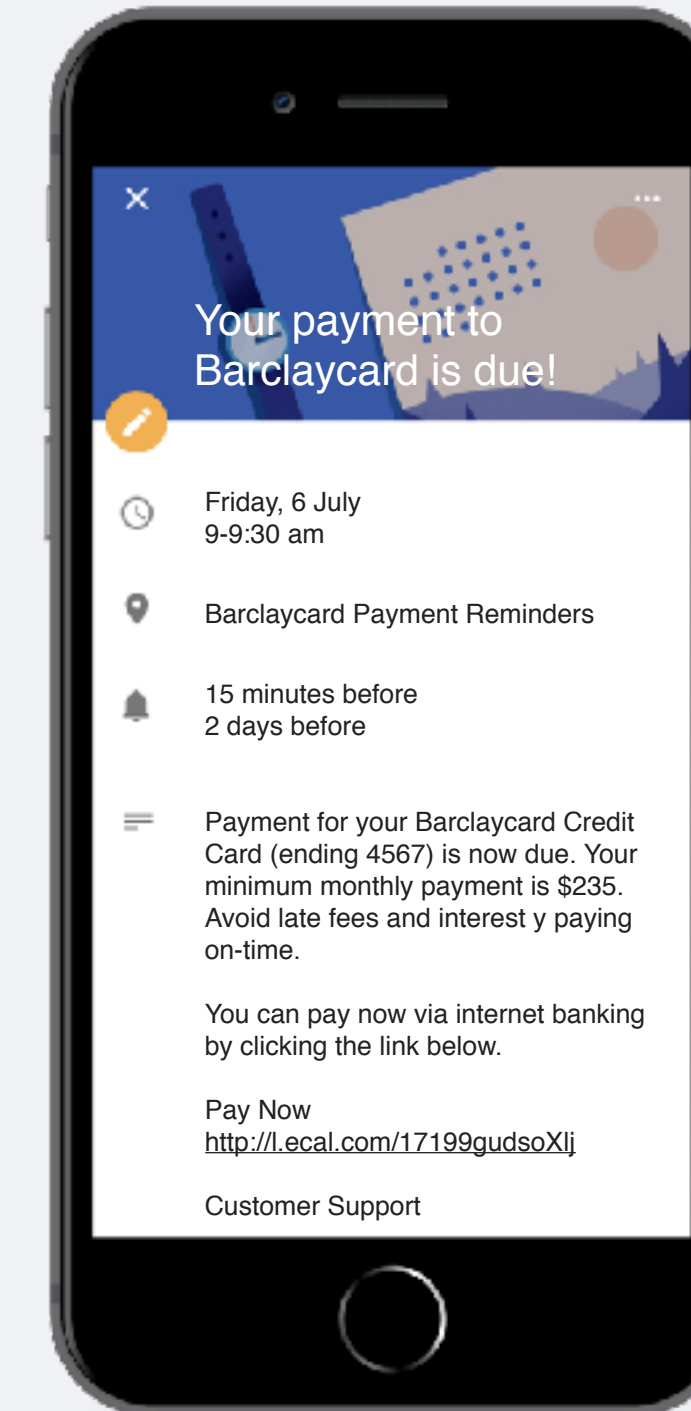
Your payment to Barclaycard is due!

Friday, 6 July
9-9:30 am

Barclaycard Payment Reminders

15 minutes before
2 days before

Payment for your Barclaycard Credit Card (ending 4567) is now due. Your minimum monthly payment is $235. Avoid late fees and interest y paying on-time.

You can pay now via internet banking by clicking the link below.

Pay Now
http://l.ecal.com/17199gudsoXlj

Customer Support